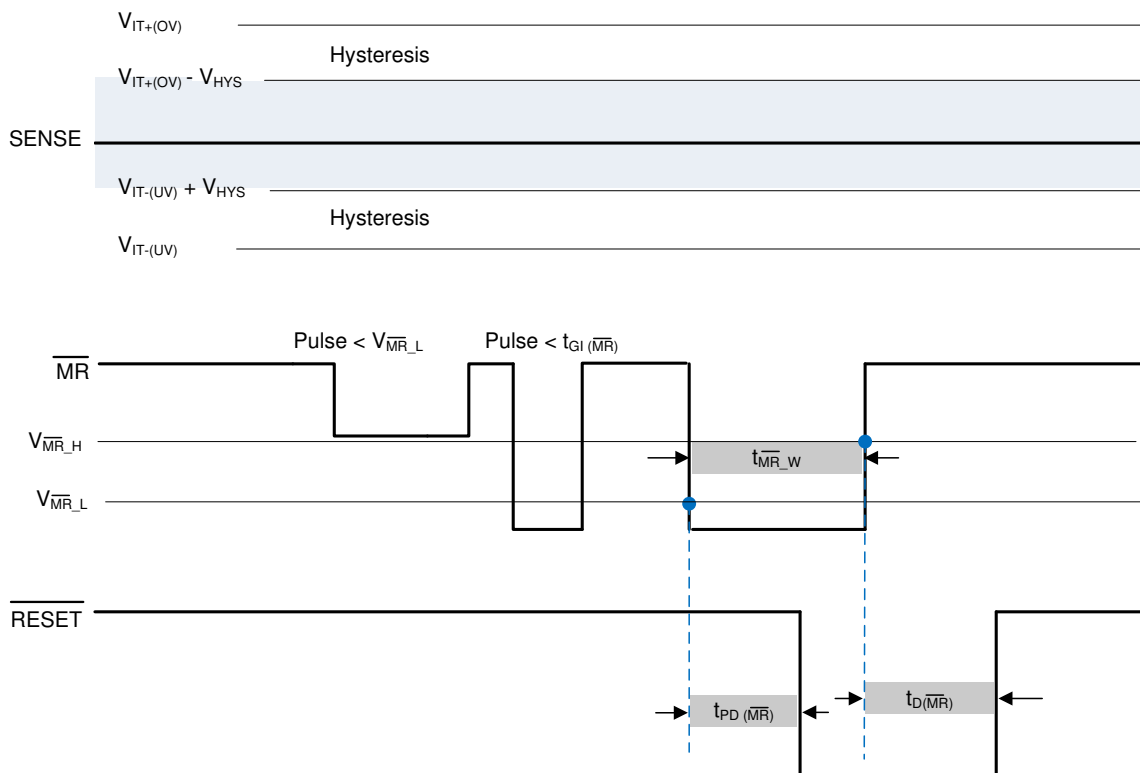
$V_{IT+(OV)}$

Hysteresis

$V_{IT+(OV)}$ - $V_{HYS}$

SENSE

$V_{IT-(UV)}$ + $V_{HYS}$

Hysteresis

$V_{IT-(UV)}$

Pulse < $V_{\overline{MR}\_L}$

Pulse < $t_{GI\ (\overline{MR})}$

$\overline{MR}$

$V_{\overline{MR}\_H}$

$t_{\overline{MR}\_W}$

$V_{\overline{MR}\_L}$

$\overline{RESET}$

$t_{PD\ (\overline{MR})}$

$t_{D(\overline{MR})}$